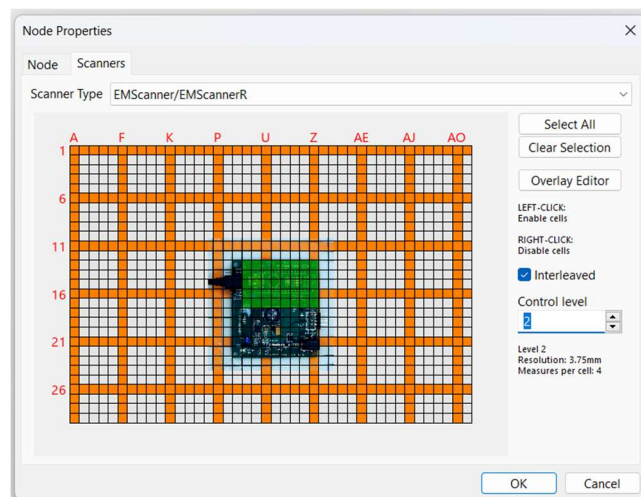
Node Properties

Node Scanners

Scanner Type EMScanner/EMScannerR

A F K P U Z AE AJ AO

1
6
11
16
21
26

Select All

Clear Selection

Overlay Editor

LEFT-CLICK:
Enable cells

RIGHT-CLICK:
Disable cells

Interleaved

Control level

2

Level 2
Resolution: 3.75mm
Measures per cell: 4

OK

Cancel